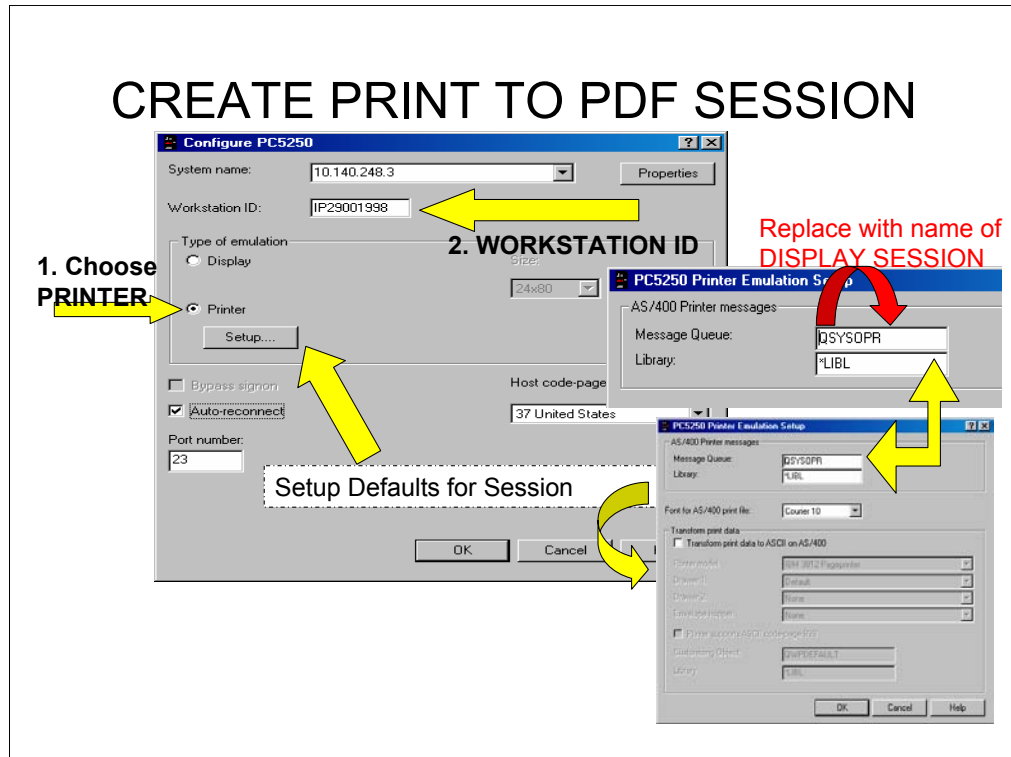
CREATE PRINT TO PDF SESSION

Configure PC5250

System name: 10.140.248.3

Properties

Workstation ID: IP29001998

2. WORKSTATION ID

Type of emulation

Display

Printer

Size:

24x80

Setup....

1. Choose PRINTER

Bypass signon

Auto-reconnect

Host code-page

37 United States

Port number:

23

Setup Defaults for Session

OK

Cancel

Replace with name of DISPLAY SESSION

PC5250 Printer Emulation Setup

AS/400 Printer messages

Message Queue: QSYSOPR

Library: *LIBL

PC5250 Printer Emulation Setup

AS/400 Printer messages

Message Queue: QSYSOPR

Library: *LIBL

Font for AS/400 print file: Courier 10

Transform print data

Transform print data to ASCII on AS/400

Printer model: IBM 3812 Pageprinter

Drawer 1: Default

Drawer 2: None

Envelope hopper: None

Printer supports ASCII code page 899

Customizing Object: QWPDEFAULT

Library: *LIBL

OK

Cancel

Help